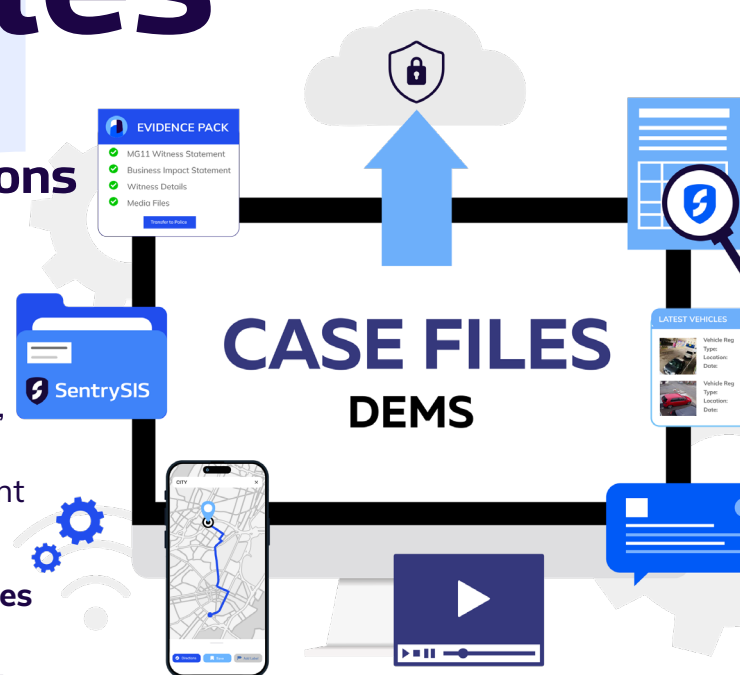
tes

ons

,

nt

es

EVIDENCE PACK
MG11 Witness Statement
Business Impact Statement
Witness Details
Media Files
Transfer to Police

SentrySIS

CASE FILES
DEMS

LATEST VEHICLES
Vehicle Reg
Type:
Location:
Date:
Vehicle Reg
Type:
Location:
Date:

CITY